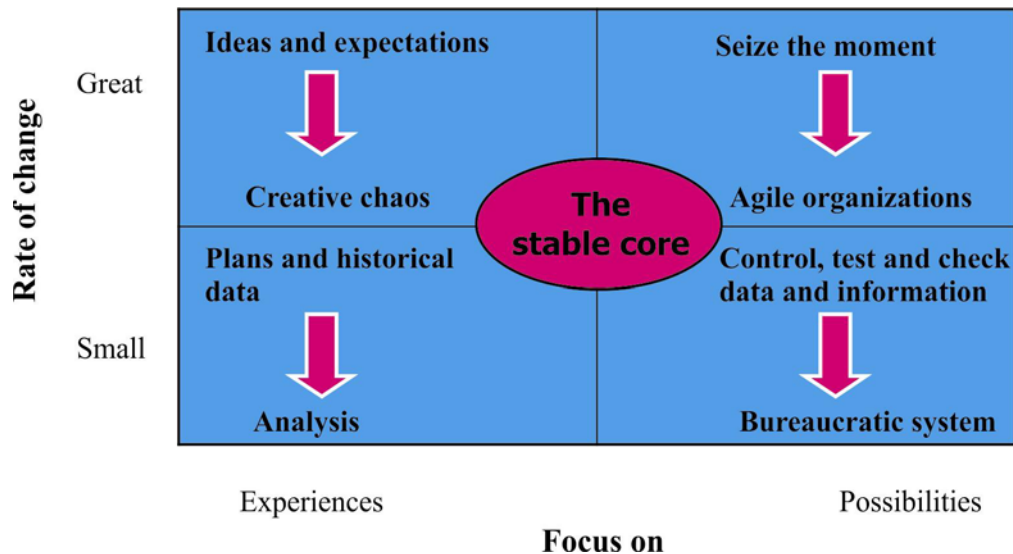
Rate of change

Great

Small

Ideas and expectations

Creative chaos

Seize the moment

Agile organizations

The stable core

Plans and historical data

Analysis

Control, test and check data and information

Bureaucratic system

Experiences

Possibilities

Focus on